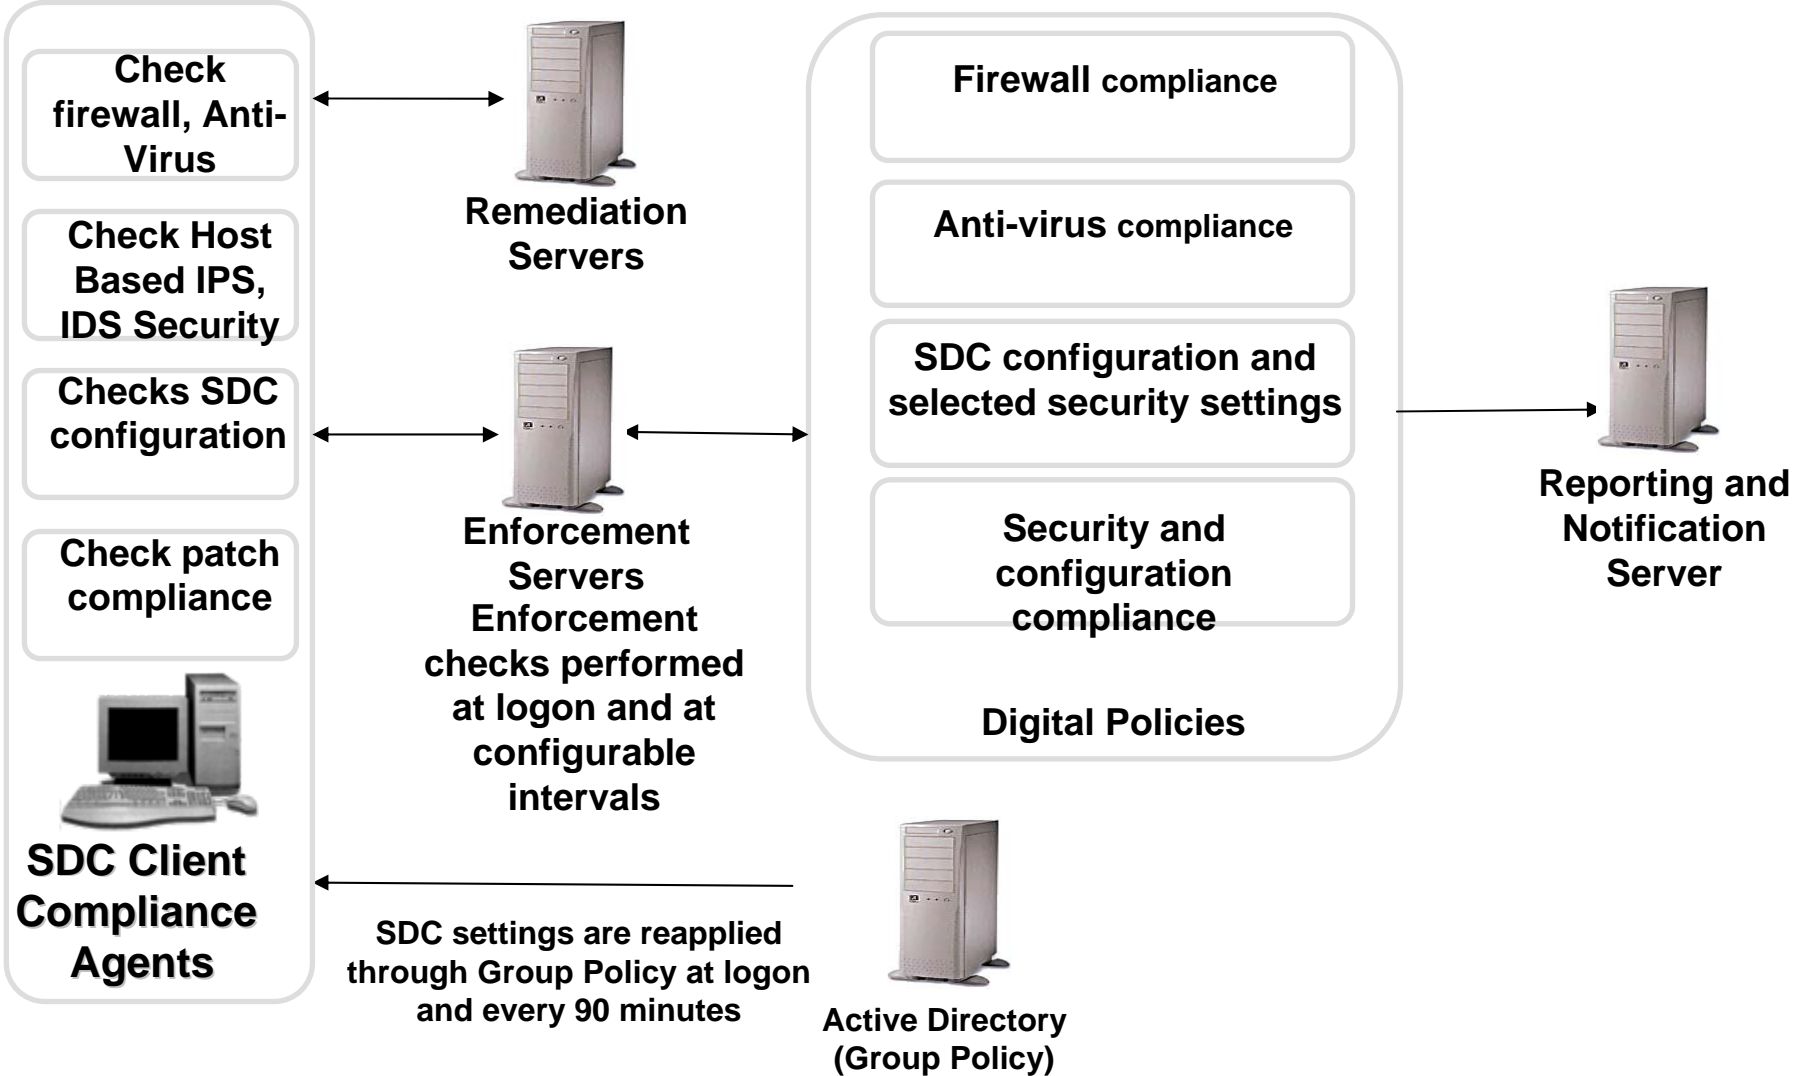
Check firewall, Anti-Virus

Check Host Based IPS, IDS Security

Checks SDC configuration

Check patch compliance

SDC Client Compliance Agents

Remediation Servers

Enforcement Servers

Enforcement checks performed at logon and at configurable intervals

Firewall compliance

Anti-virus compliance

SDC configuration and selected security settings

Security and configuration compliance

Digital Policies

Reporting and Notification Server

SDC settings are reapplied through Group Policy at logon and every 90 minutes

Active Directory (Group Policy)